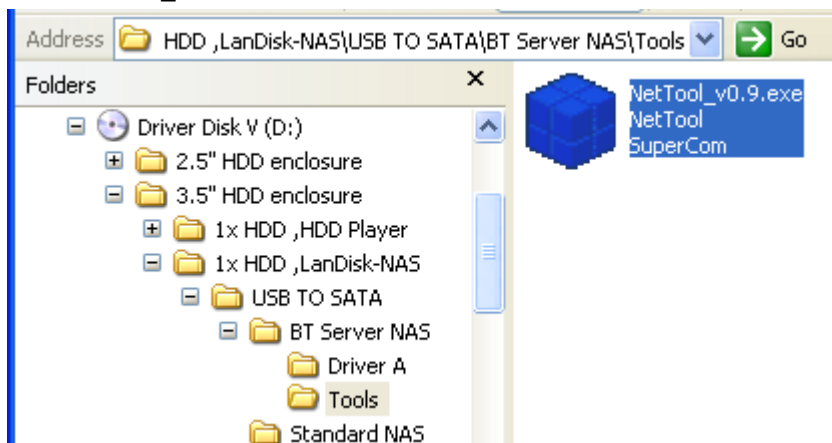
Address HDD ,LanDisk-NAS\USB TO SATA\BT Server NAS\Tools Go

Folders ×

Driver Disk V (D:)
2.5" HDD enclosure
3.5" HDD enclosure
1x HDD ,HDD Player
1x HDD ,LanDisk-NAS
USB TO SATA
BT Server NAS
Driver A
Tools
Standard NAS

NetTool_v0.9.exe
NetTool
SuperCom